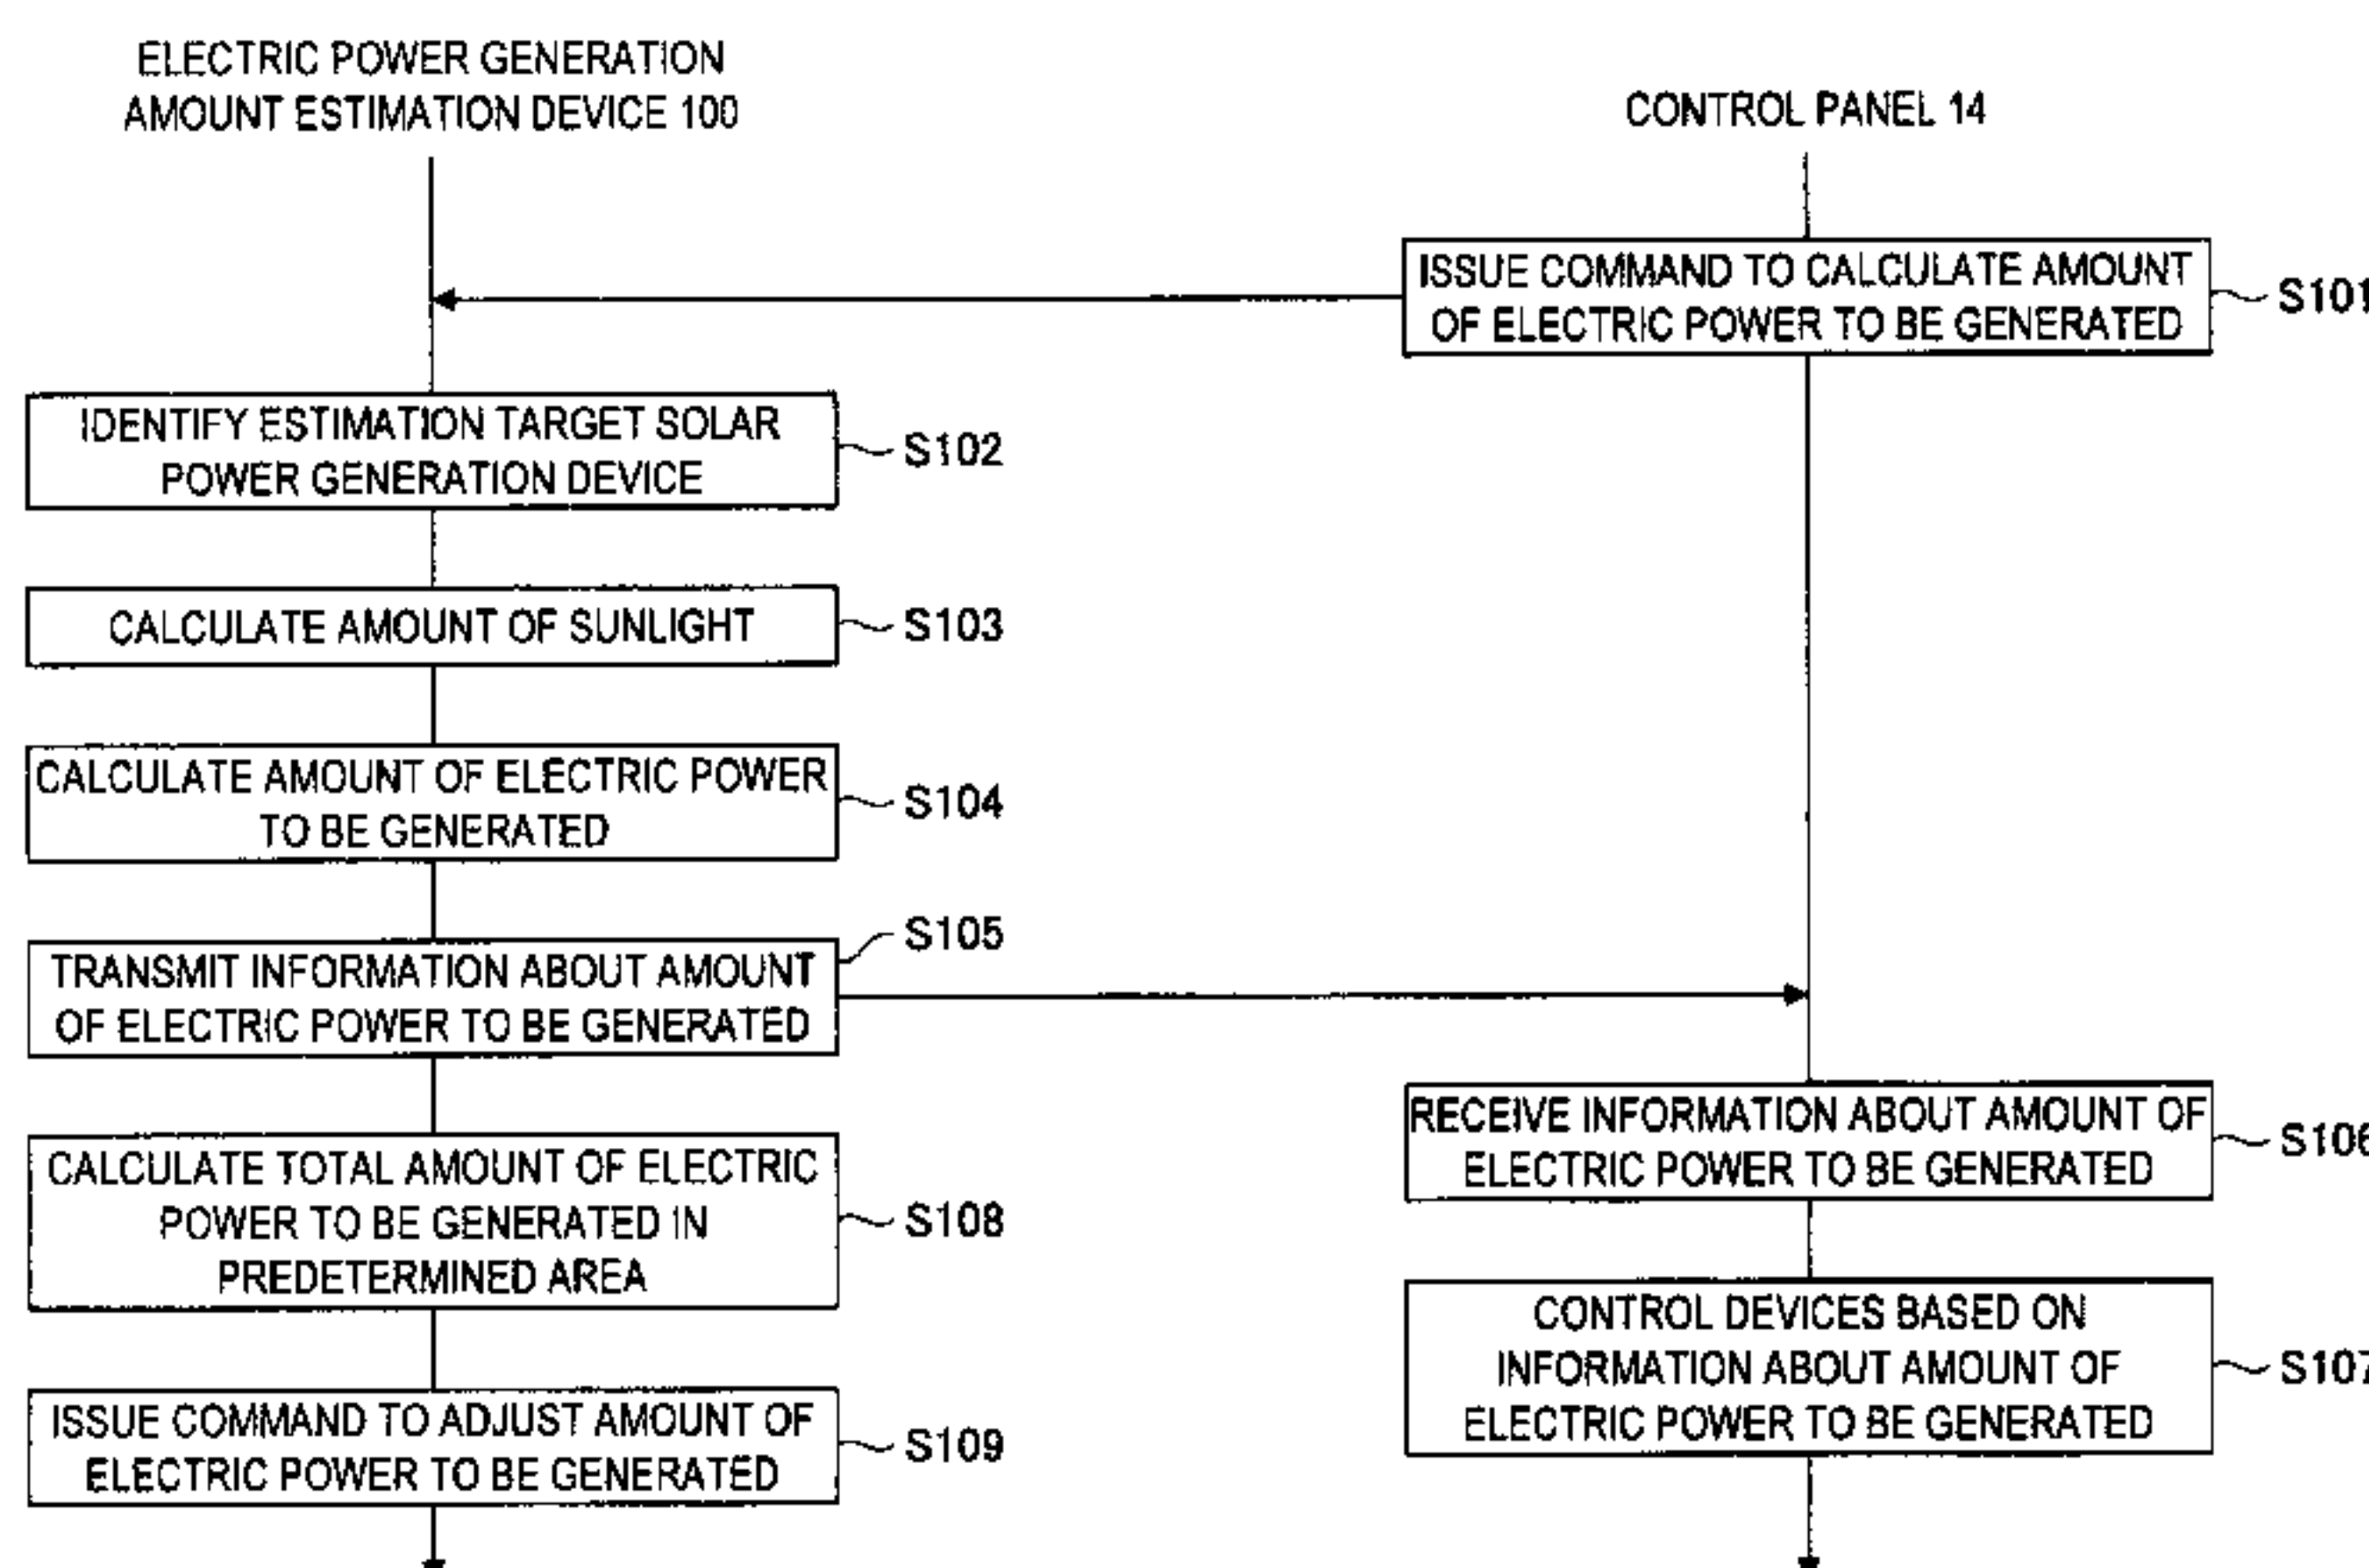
ELECTRIC POWER GENERATION AMOUNT ESTIMATION DEVICE 100

CONTROL PANEL 14

ISSUE COMMAND TO CALCULATE AMOUNT OF ELECTRIC POWER TO BE GENERATED

S101

IDENTIFY ESTIMATION TARGET SOLAR POWER GENERATION DEVICE

S102

CALCULATE AMOUNT OF SUNLIGHT

S103

CALCULATE AMOUNT OF ELECTRIC POWER TO BE GENERATED

S104

S105

TRANSMIT INFORMATION ABOUT AMOUNT OF ELECTRIC POWER TO BE GENERATED

RECEIVE INFORMATION ABOUT AMOUNT OF ELECTRIC POWER TO BE GENERATED

S106

CALCULATE TOTAL AMOUNT OF ELECTRIC POWER TO BE GENERATED IN PREDETERMINED AREA

S108

CONTROL DEVICES BASED ON INFORMATION ABOUT AMOUNT OF ELECTRIC POWER TO BE GENERATED

S107

ISSUE COMMAND TO ADJUST AMOUNT OF ELECTRIC POWER TO BE GENERATED

S109